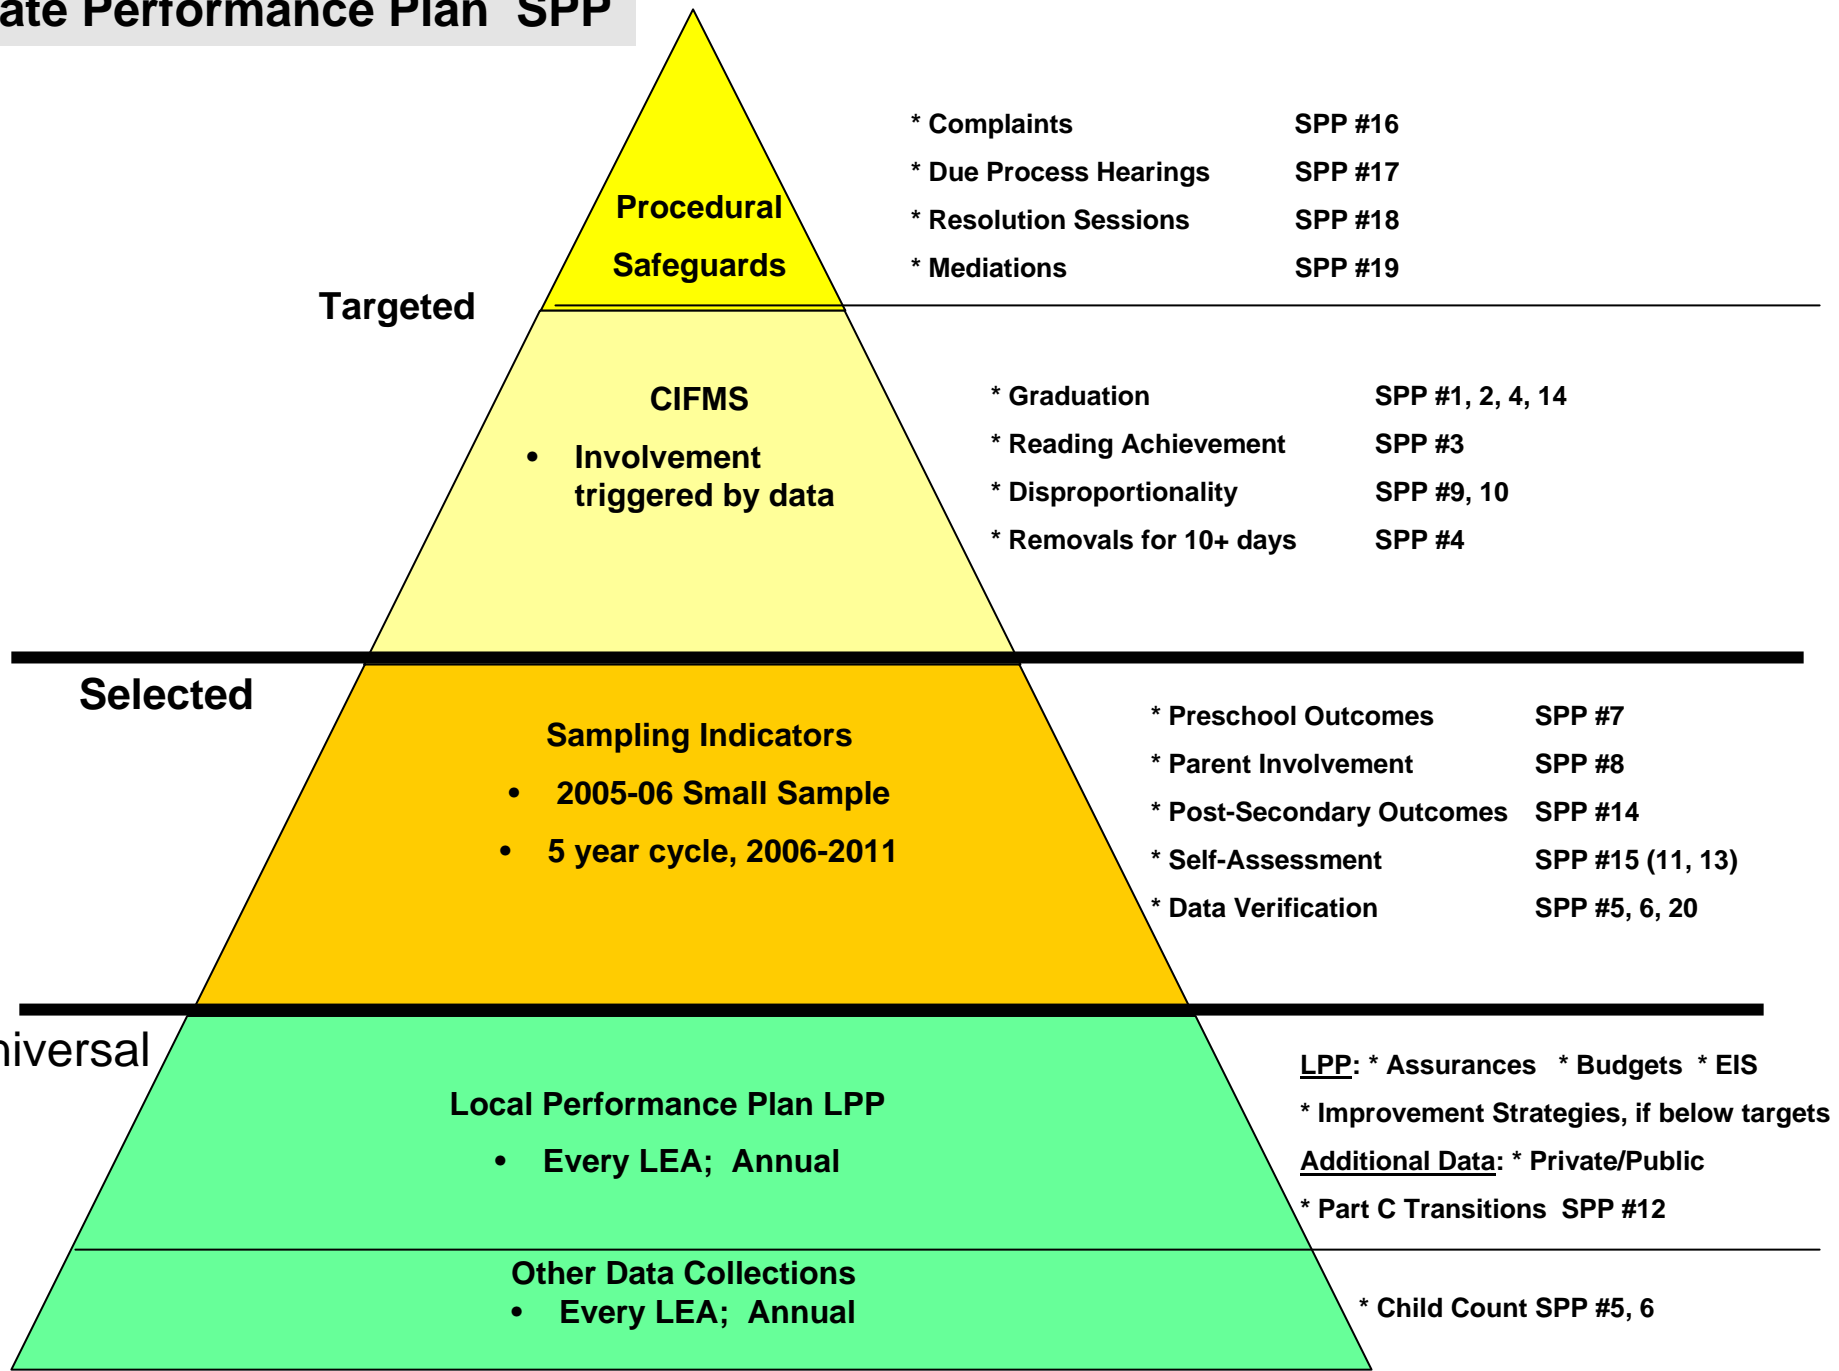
ate Performance Plan SPP

Procedural Safeguards

* Complaints SPP #16
* Due Process Hearings SPP #17
* Resolution Sessions SPP #18
* Mediations SPP #19

Targeted

CIFMS
• Involvement triggered by data

* Graduation SPP #1, 2, 4, 14
* Reading Achievement SPP #3
* Disproportionality SPP #9, 10
* Removals for 10+ days SPP #4

Selected

Sampling Indicators
• 2005-06 Small Sample
• 5 year cycle, 2006-2011

* Preschool Outcomes SPP #7
* Parent Involvement SPP #8
* Post-Secondary Outcomes SPP #14
* Self-Assessment SPP #15 (11, 13)
* Data Verification SPP #5, 6, 20

niversal

Local Performance Plan LPP
• Every LEA; Annual

LPP: * Assurances * Budgets * EIS
* Improvement Strategies, if below targets
Additional Data: * Private/Public
* Part C Transitions SPP #12

Other Data Collections
• Every LEA; Annual

* Child Count SPP #5, 6